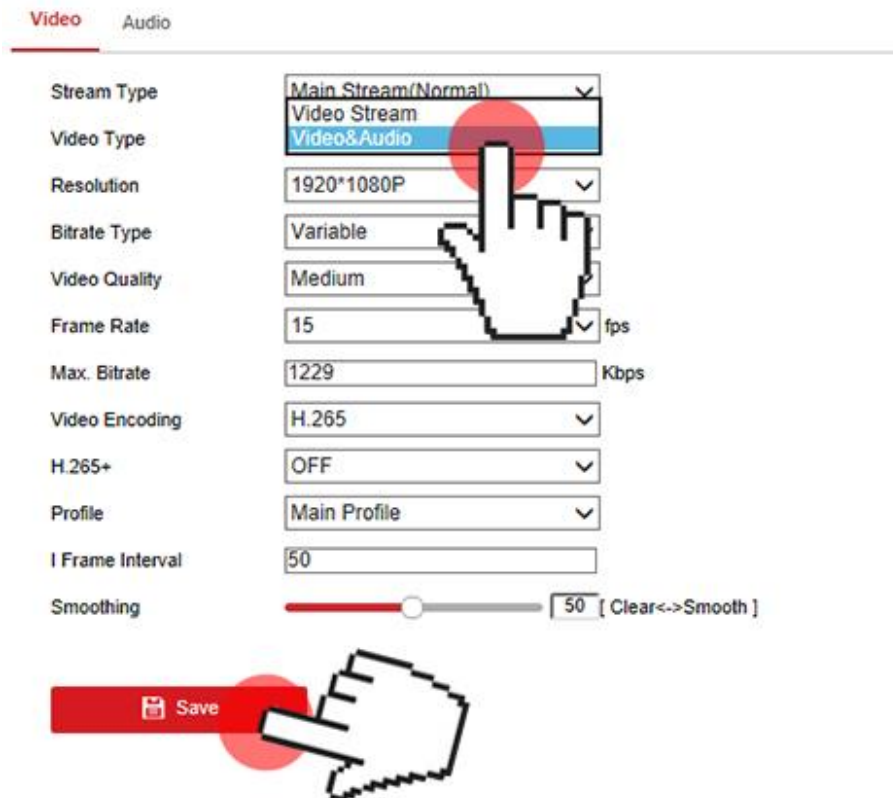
Video Audio

Stream Type Main Stream(Normal)
Video Type Video Stream
Video&Audio
Resolution 1920*1080P
Bitrate Type Variable
Video Quality Medium
Frame Rate 15 fps
Max. Bitrate 1229 Kbps
Video Encoding H.265
H.265+ OFF
Profile Main Profile
I Frame Interval 50
Smoothing 50 [ Clear<->Smooth ]

Save